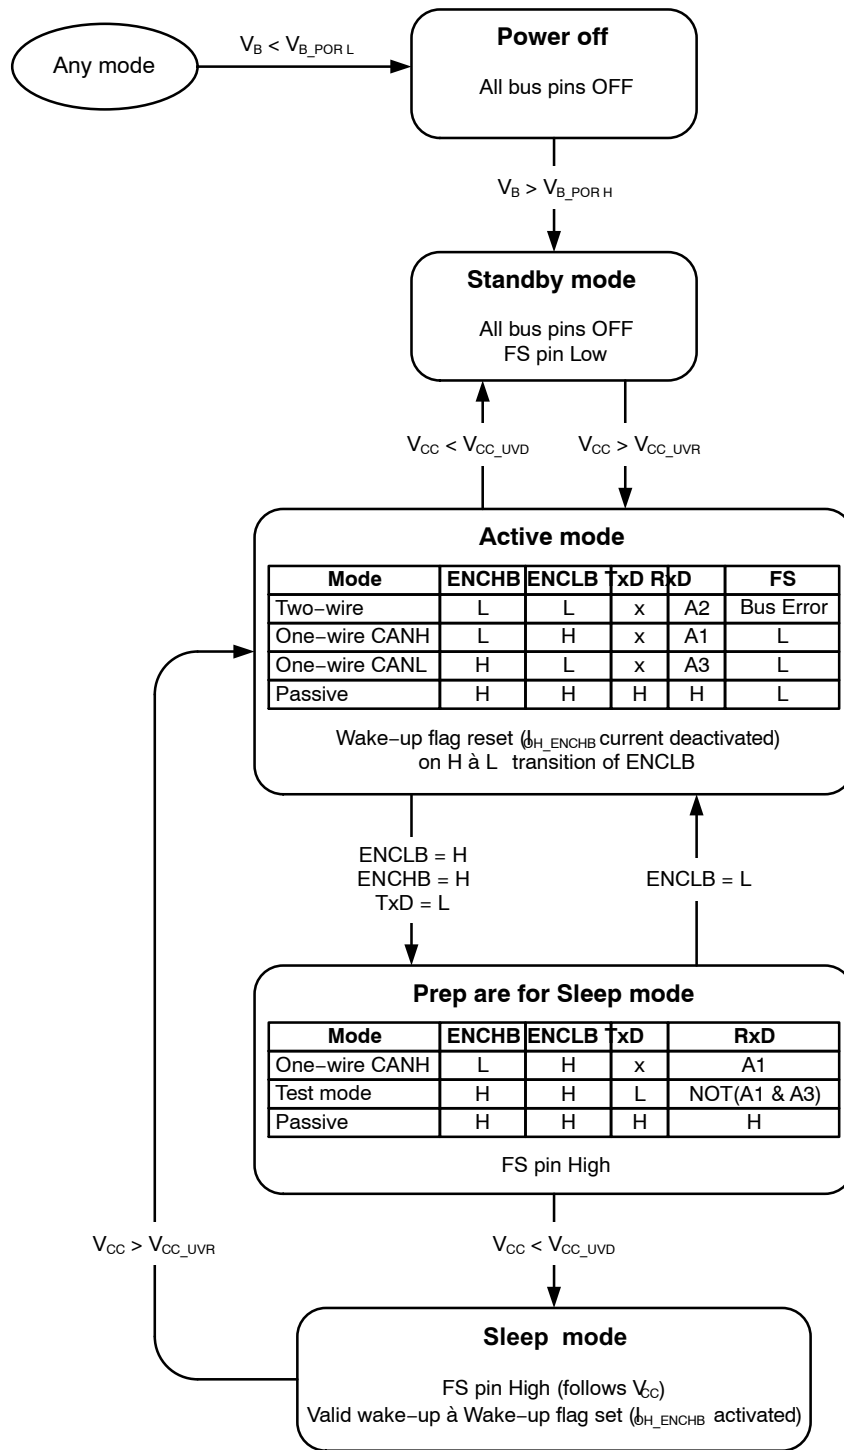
Any mode

$V_B < V_{B\_POR\,L}$

**Power off**

All bus pins OFF

$V_B > V_{B\_POR\,H}$

**Standby mode**

All bus pins OFF
FS pin Low

$V_{CC} < V_{CC\_UVD}$

$V_{CC} > V_{CC\_UVR}$

**Active mode**

| Mode | ENCHB | ENCLB | TxD | RxD | FS |
|---|---|---|---|---|---|
| Two−wire | L | L | x | A2 | Bus Error |
| One−wire CANH | L | H | x | A1 | L |
| One−wire CANL | H | L | x | A3 | L |
| Passive | H | H | H | H | L |

Wake-up flag reset ($I_{OH\_ENCHB}$ current deactivated) on H à L transition of ENCLB

ENCLB = H
ENCHB = H
TxD = L

ENCLB = L

**Prep are for Sleep mode**

| Mode | ENCHB | ENCLB | TxD | RxD |
|---|---|---|---|---|
| One−wire CANH | L | H | x | A1 |
| Test mode | H | H | L | NOT(A1 & A3) |
| Passive | H | H | H | H |

FS pin High

$V_{CC} > V_{CC\_UVR}$

$V_{CC} < V_{CC\_UVD}$

**Sleep mode**

FS pin High (follows $V_{CC}$)
Valid wake−up à Wake−up flag set ($I_{OH\_ENCHB}$ activated)